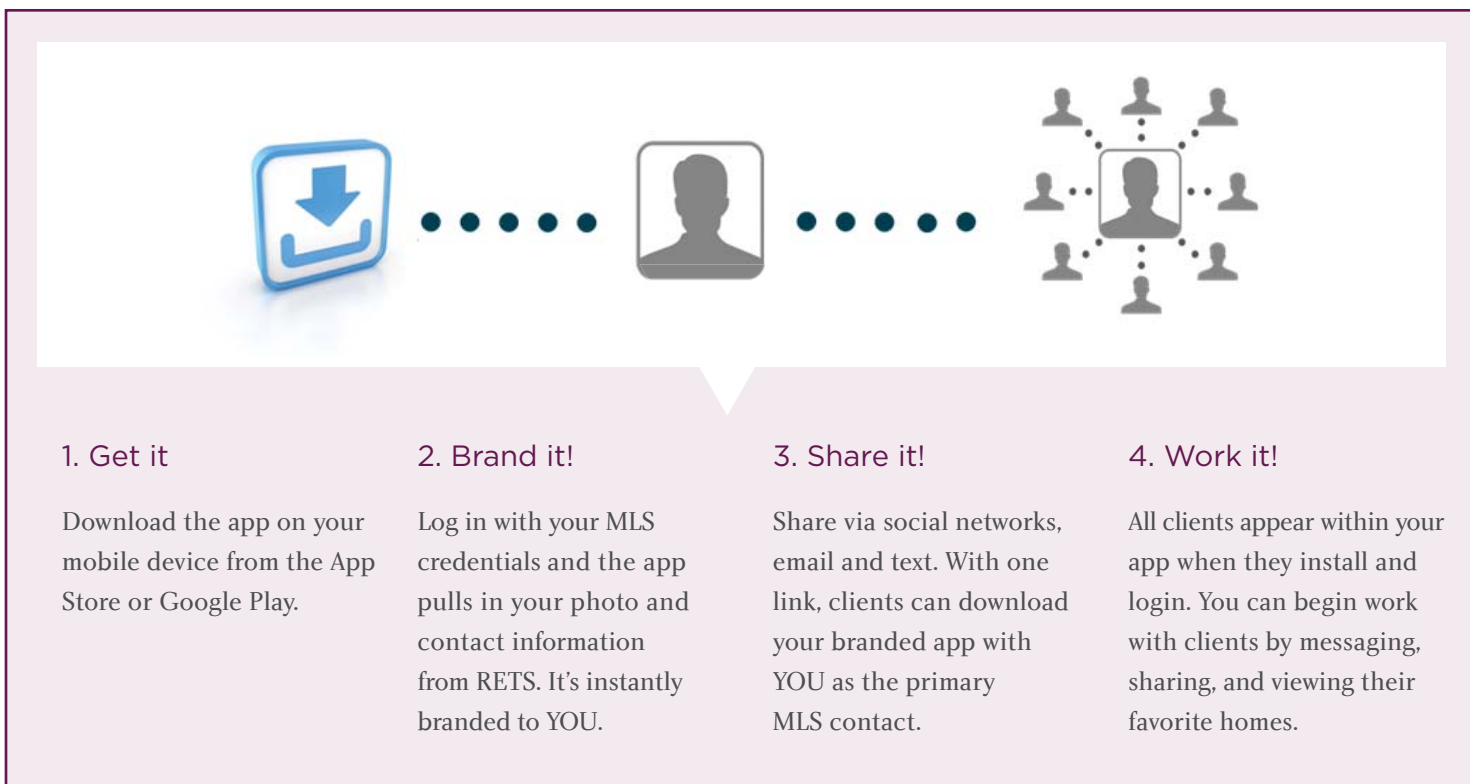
1. Get it

Download the app on your mobile device from the App Store or Google Play.

2. Brand it!

Log in with your MLS credentials and the app pulls in your photo and contact information from RETS. It's instantly branded to YOU.

3. Share it!

Share via social networks, email and text. With one link, clients can download your branded app with YOU as the primary MLS contact.

4. Work it!

All clients appear within your app when they install and login. You can begin work with clients by messaging, sharing, and viewing their favorite homes.